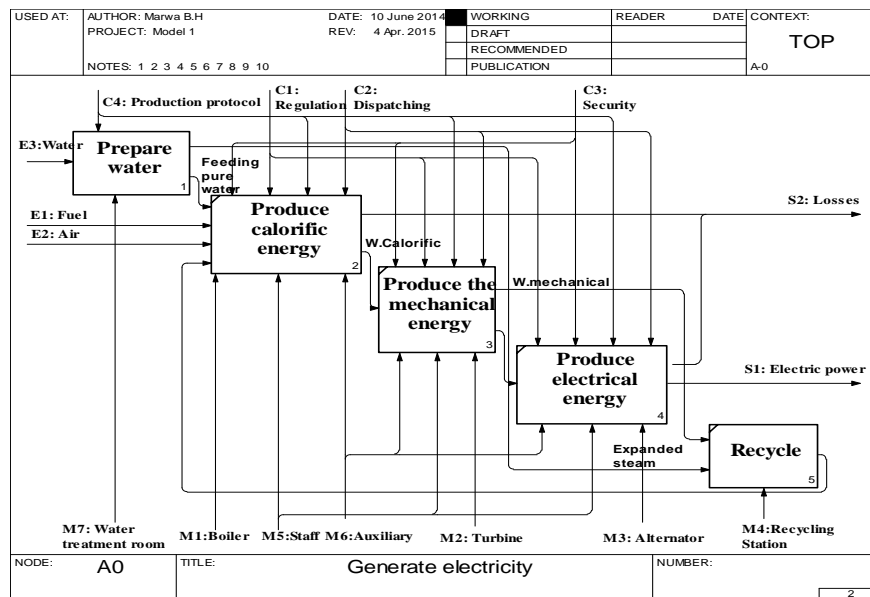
| USED AT: | AUTHOR: Marwa B.H | DATE: 10 June 2014 | | WORKING | READER | DATE | CONTEXT: |
|---|---|---|---|---|---|---|---|
| | PROJECT: Model 1 | REV: 4 Apr. 2015 | | DRAFT | | | TOP |
| | | | | RECOMMENDED | | | |
| | NOTES: 1 2 3 4 5 6 7 8 9 10 | | | PUBLICATION | | | A-0 |

C4: Production protocol

C1: Regulation

C2: Dispatching

C3: Security

E3:Water

Prepare water

1

Feeding pure water

E1: Fuel

E2: Air

Produce calorific energy

2

S2: Losses

W.Calorific

Produce the mechanical energy

3

W.mechanical

Produce electrical energy

4

S1: Electric power

Expanded steam

Recycle

5

M7: Water treatment room

M1:Boiler

M5:Staff

M6:Auxiliary

M2: Turbine

M3: Alternator

M4:Recycling Station

NODE: A0

TITLE: Generate electricity

NUMBER:

2